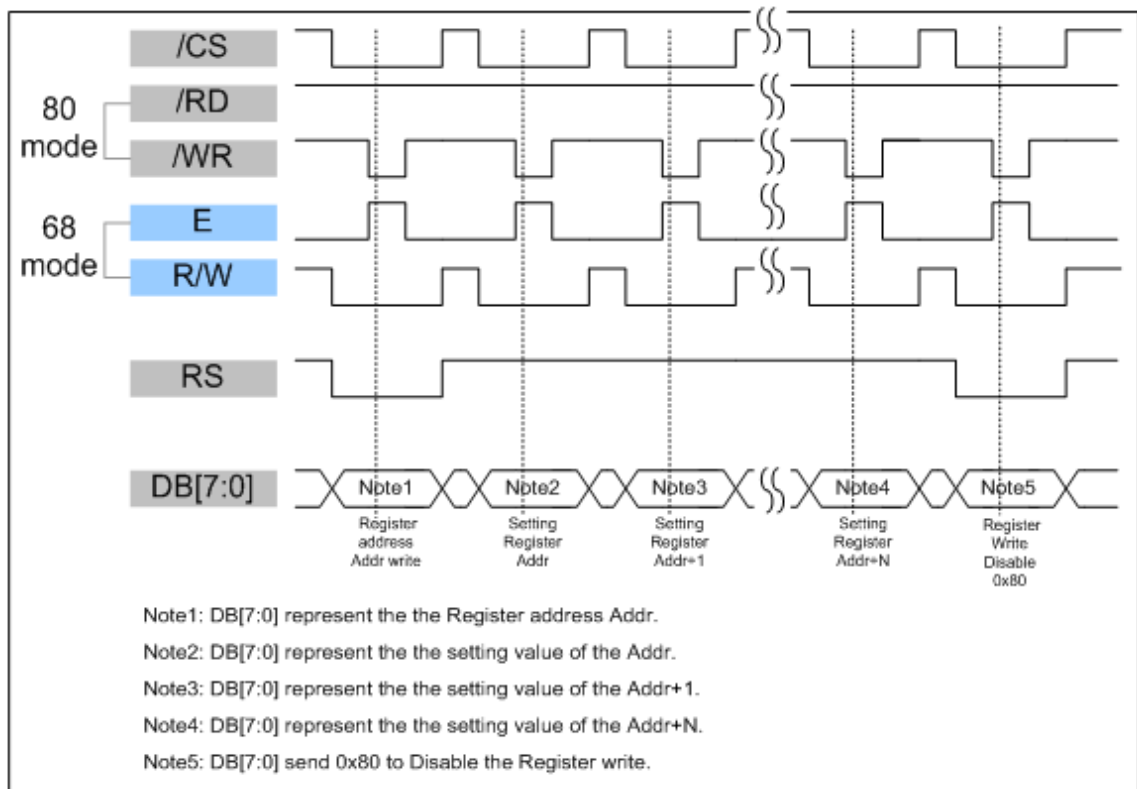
/CS

80 mode

/RD

/WR

68 mode

E

R/W

RS

DB[7:0]

Note1

Note2

Note3

Note4

Note5

Register address Addr write

Setting Register Addr

Setting Register Addr+1

Setting Register Addr+N

Register Write Disable 0x80

Note1: DB[7:0] represent the the Register address Addr.

Note2: DB[7:0] represent the the setting value of the Addr.

Note3: DB[7:0] represent the the setting value of the Addr+1.

Note4: DB[7:0] represent the the setting value of the Addr+N.

Note5: DB[7:0] send 0x80 to Disable the Register write.